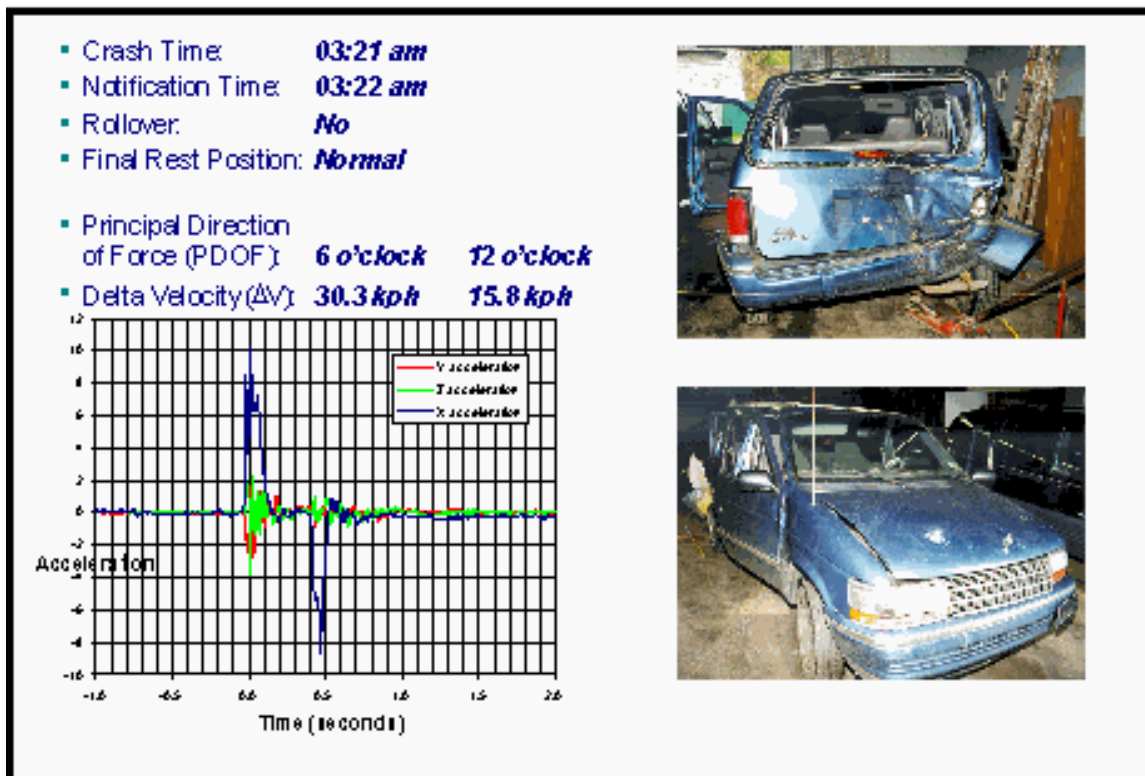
- Crash Time: **03:21 am**
- Notification Time: **03:22 am**
- Rollover: **No**
- Final Rest Position: **Normal**

- Principal Direction of Force (PDOF): **6 o'clock** **12 o'clock**
- Delta Velocity ($\Delta$V): **30.3 kph** **15.8 kph**

12
10
8
6
4
2
0
-2
Acceleration
-6
-8
-10
-1.0
-0.5
0.0
0.5
1.0
1.5
2.0
Time (seconds)

Y acceleration
Z acceleration
X acceleration